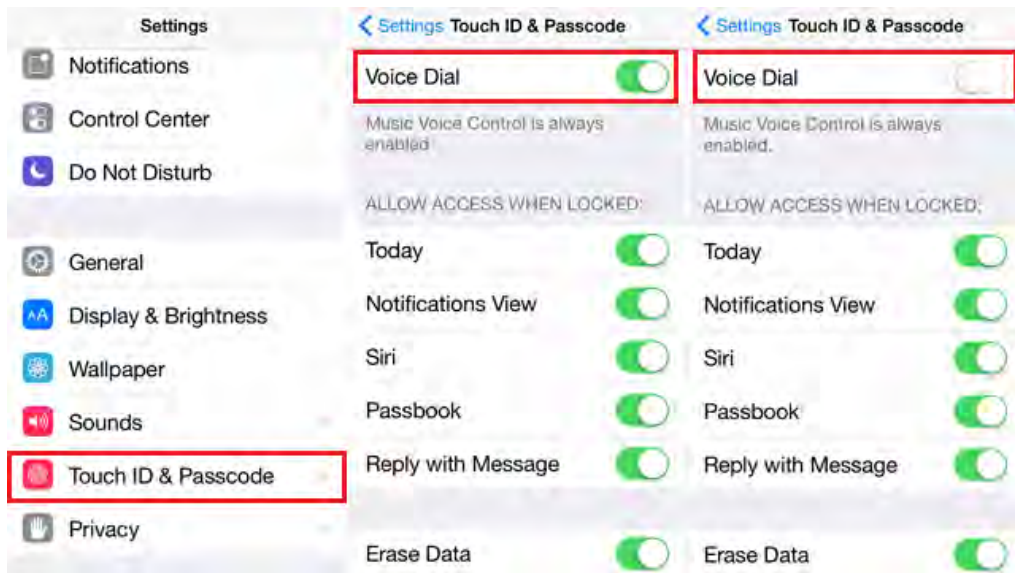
Settings

Notifications

Control Center

Do Not Disturb

General

Display & Brightness

Wallpaper

Sounds

Touch ID & Passcode

Privacy

< Settings Touch ID & Passcode

Voice Dial

Music Voice Control is always enabled

ALLOW ACCESS WHEN LOCKED:

Today

Notifications View

Siri

Passbook

Reply with Message

Erase Data

< Settings Touch ID & Passcode

Voice Dial

Music Voice Control is always enabled.

ALLOW ACCESS WHEN LOCKED:

Today

Notifications View

Siri

Passbook

Reply with Message

Erase Data